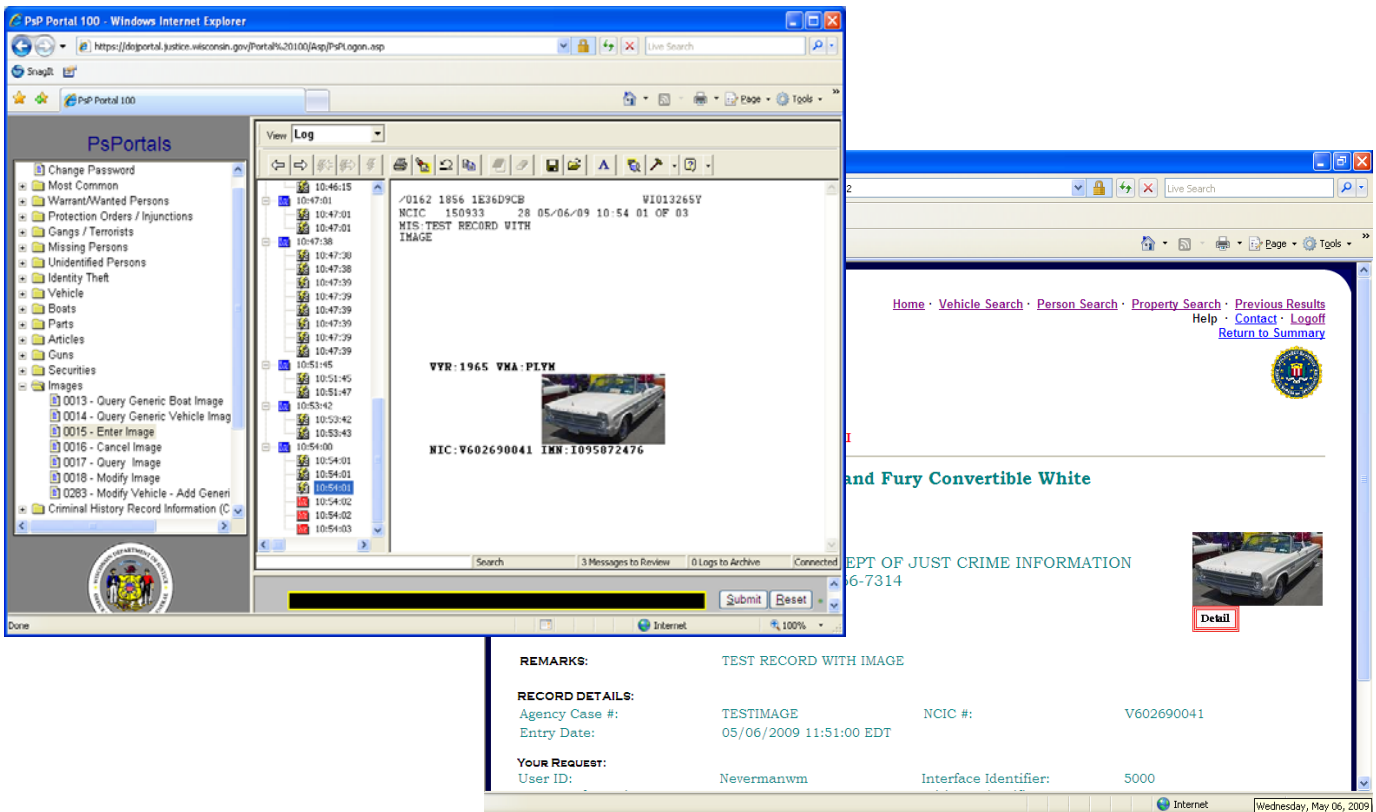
PsP Portal 100 - Windows Internet Explorer

https://dojportal.justice.wisconsin.gov/Portal%20100/Asp/PsPLogon.asp

Live Search

SnagIt

PsP Portal 100

Page · Tools ·

PsPortals

Change Password
Most Common
Warrant/Wanted Persons
Protection Orders / Injunctions
Gangs / Terrorists
Missing Persons
Unidentified Persons
Identity Theft
Vehicle
Boats
Parts
Articles
Guns
Securities
Images
0013 - Query Generic Boat Image
0014 - Query Generic Vehicle Imag
0015 - Enter Image
0016 - Cancel Image
0017 - Query Image
0018 - Modify Image
0283 - Modify Vehicle - Add Generi
Criminal History Record Information (C

View Log

10:46:15
10:47:01
10:47:01
10:47:01
10:47:38
10:47:38
10:47:38
10:47:39
10:47:39
10:47:39
10:47:39
10:47:39
10:47:39
10:51:45
10:51:45
10:51:47
10:53:42
10:53:42
10:53:43
10:54:00
10:54:01
10:54:01
10:54:01
10:54:02
10:54:02
10:54:03

/0162 1856 1E36D9CB VI013265Y
NCIC 150933 28 05/06/09 10:54 01 OF 03
MIS:TEST RECORD WITH
IMAGE

VYR:1965 VMA:PLYM

NIC:V602690041 IMN:I095072476

Search | 3 Messages to Review | 0 Logs to Archive | Connected

Submit Reset

Done | Internet | 100%

2

Live Search

Page · Tools ·

Home · Vehicle Search · Person Search · Property Search · Previous Results
Help · Contact · Logoff
Return to Summary

I

and Fury Convertible White

EPT OF JUST CRIME INFORMATION
56-7314

Detail

REMARKS: TEST RECORD WITH IMAGE

RECORD DETAILS:

| Agency Case #: | TESTIMAGE | NCIC #: | V602690041 |
|---|---|---|---|
| Entry Date: | 05/06/2009 11:51:00 EDT | | |

YOUR REQUEST:

| User ID: | Nevermanwm | Interface Identifier: | 5000 |
|---|---|---|---|

Internet | Wednesday, May 06, 2009